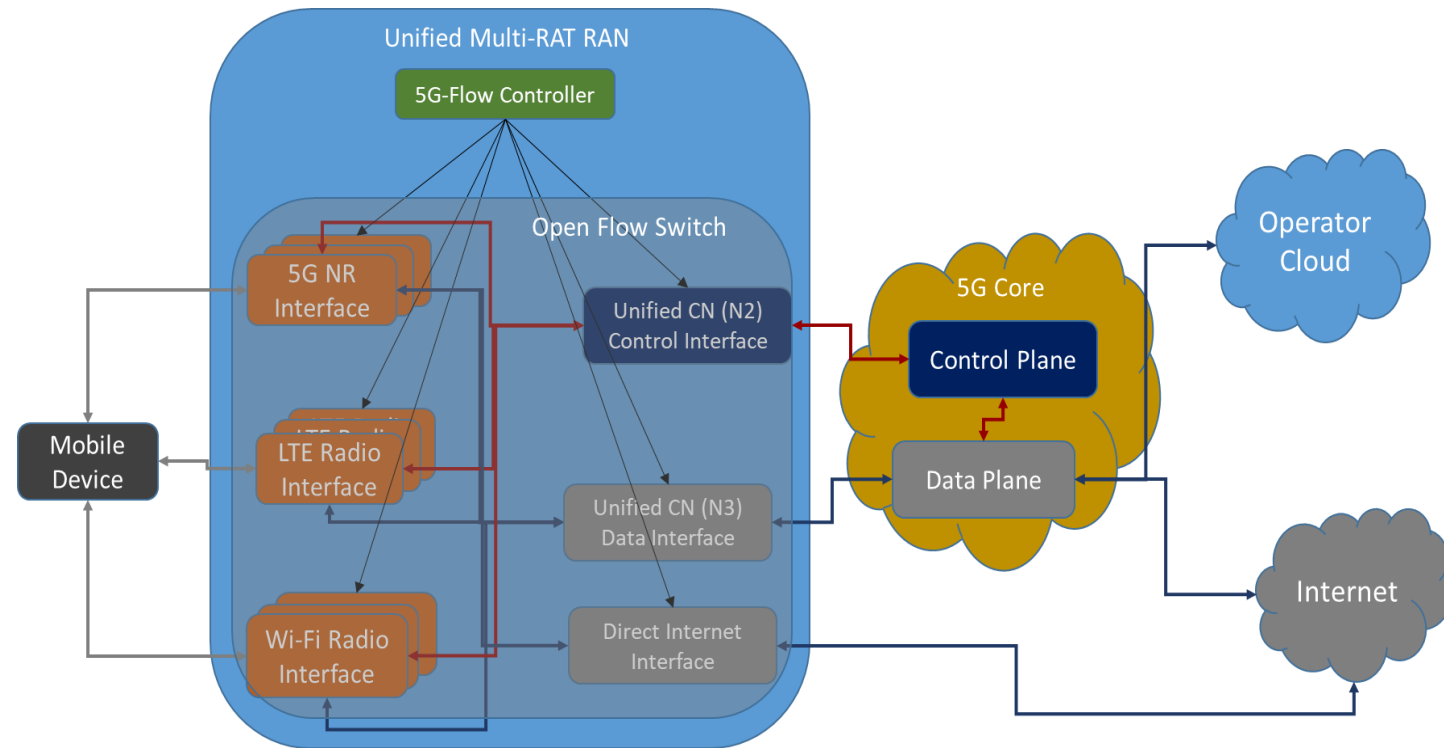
Unified Multi-RAT RAN

5G-Flow Controller

Open Flow Switch

5G NR Interface

Unified CN (N2) Control Interface

LTE Radio Interface

Unified CN (N3) Data Interface

Wi-Fi Radio Interface

Direct Internet Interface

Mobile Device

5G Core

Control Plane

Data Plane

Operator Cloud

Internet